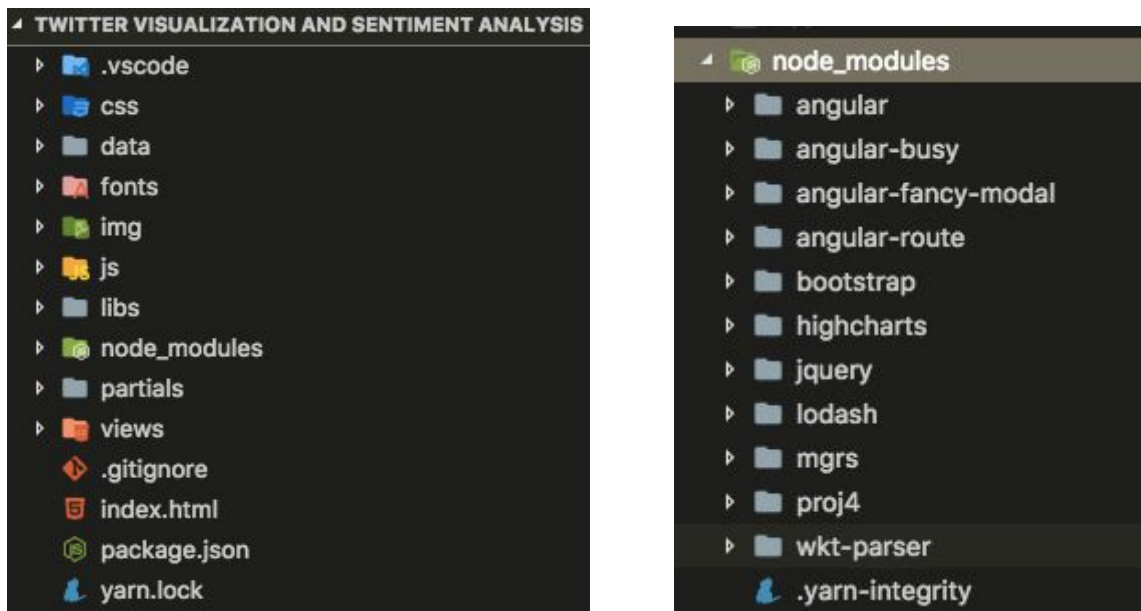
TWITTER VISUALIZATION AND SENTIMENT ANALYSIS
.vscode
css
data
fonts
img
js
libs
node_modules
partials
views
.gitignore
index.html
package.json
yarn.lock

node_modules
angular
angular-busy
angular-fancy-modal
angular-route
bootstrap
highcharts
jquery
lodash
mgrs
proj4
wkt-parser
.yarn-integrity